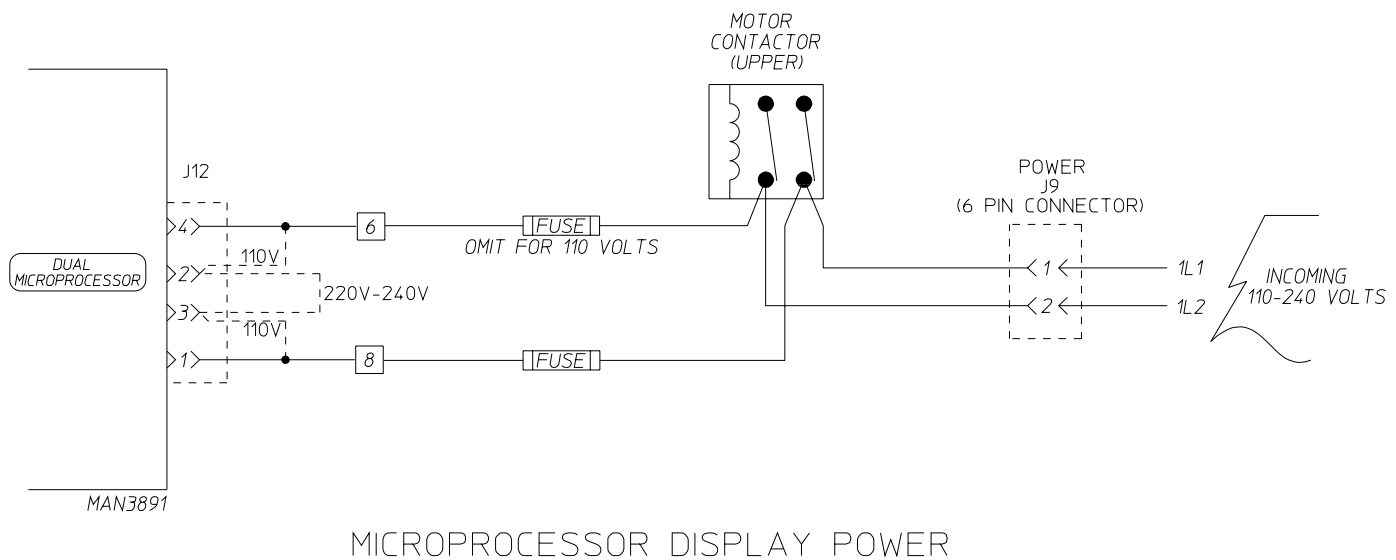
MOTOR CONTACTOR (UPPER)

J12

POWER
J9
(6 PIN CONNECTOR)

DUAL MICROPROCESSOR

4

2

3

1

110V

220V-240V

110V

6

FUSE

OMIT FOR 110 VOLTS

8

FUSE

1

2

1L1

1L2

INCOMING
110-240 VOLTS

MAN3891

MICROPROCESSOR DISPLAY POWER